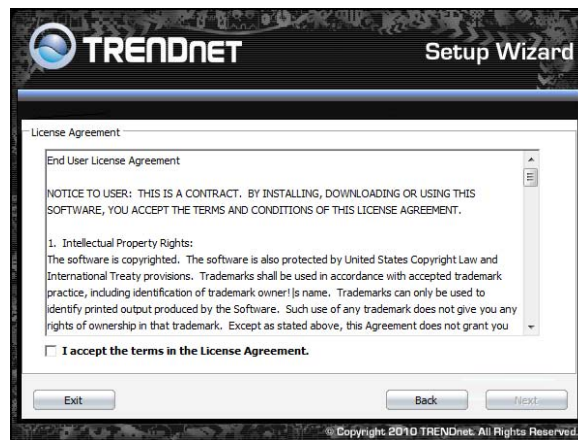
TRENDNET

Setup Wizard

License Agreement

End User License Agreement

NOTICE TO USER: THIS IS A CONTRACT. BY INSTALLING, DOWNLOADING OR USING THIS SOFTWARE, YOU ACCEPT THE TERMS AND CONDITIONS OF THIS LICENSE AGREEMENT.

1. Intellectual Property Rights:
The software is copyrighted. The software is also protected by United States Copyright Law and International Treaty provisions. Trademarks shall be used in accordance with accepted trademark practice, including identification of trademark owner!|s name. Trademarks can only be used to identify printed output produced by the Software. Such use of any trademark does not give you any rights of ownership in that trademark. Except as stated above, this Agreement does not grant you

I accept the terms in the License Agreement.

Exit

Back

Next

© Copyright 2010 TRENDnet. All Rights Reserved